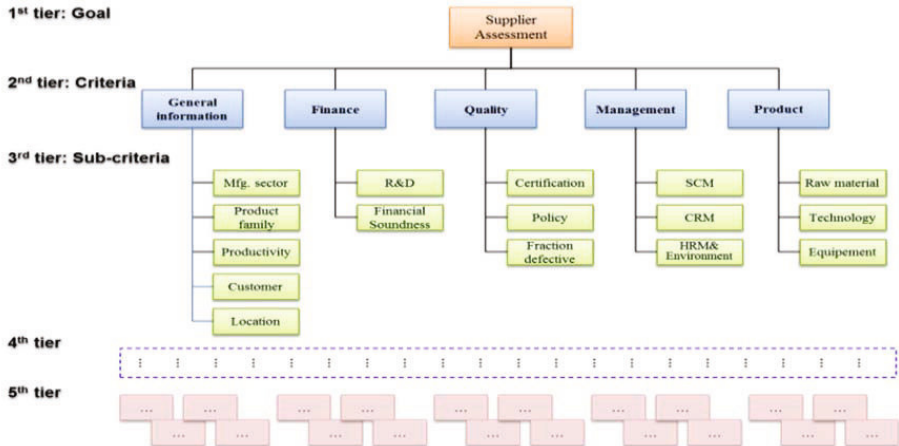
1$^{st}$ tier: Goal

Supplier Assessment

2$^{nd}$ tier: Criteria

General information

Finance

Quality

Management

Product

3$^{rd}$ tier: Sub-criteria

Mfg. sector

Product family

Productivity

Customer

Location

R&D

Financial Soundness

Certification

Policy

Fraction defective

SCM

CRM

HRM& Environment

Raw material

Technology

Equipement

4$^{th}$ tier

⋮ ⋮ ⋮ ⋮ ⋮ ⋮ ⋮ ⋮ ⋮ ⋮ ⋮ ⋮ ⋮ ⋮ ⋮ ⋮ ⋮ ⋮ ⋮ ⋮ ⋮ ⋮ ⋮ ⋮ ⋮ ⋮ ⋮

5$^{th}$ tier

... ... ... ... ... ... ... ... ... ... ... ... ... ... ... ... ... ... ... ...